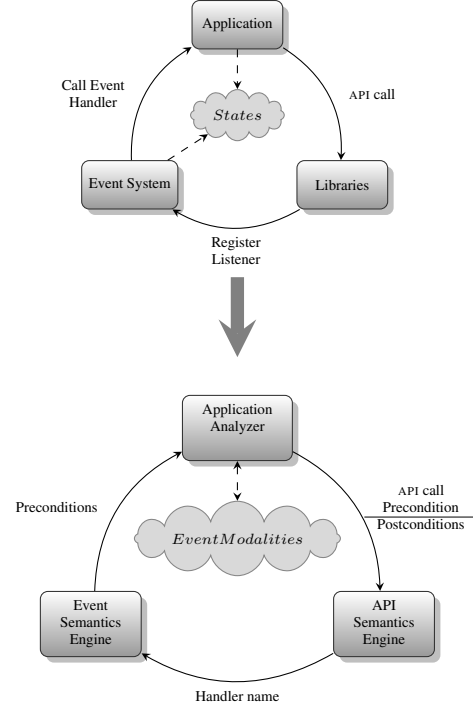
Application

Call Event Handler

API call

$States$

Event System

Libraries

Register Listener

Application Analyzer

Preconditions

API call
Precondition
Postconditions

$EventModalities$

Event Semantics Engine

API Semantics Engine

Handler name